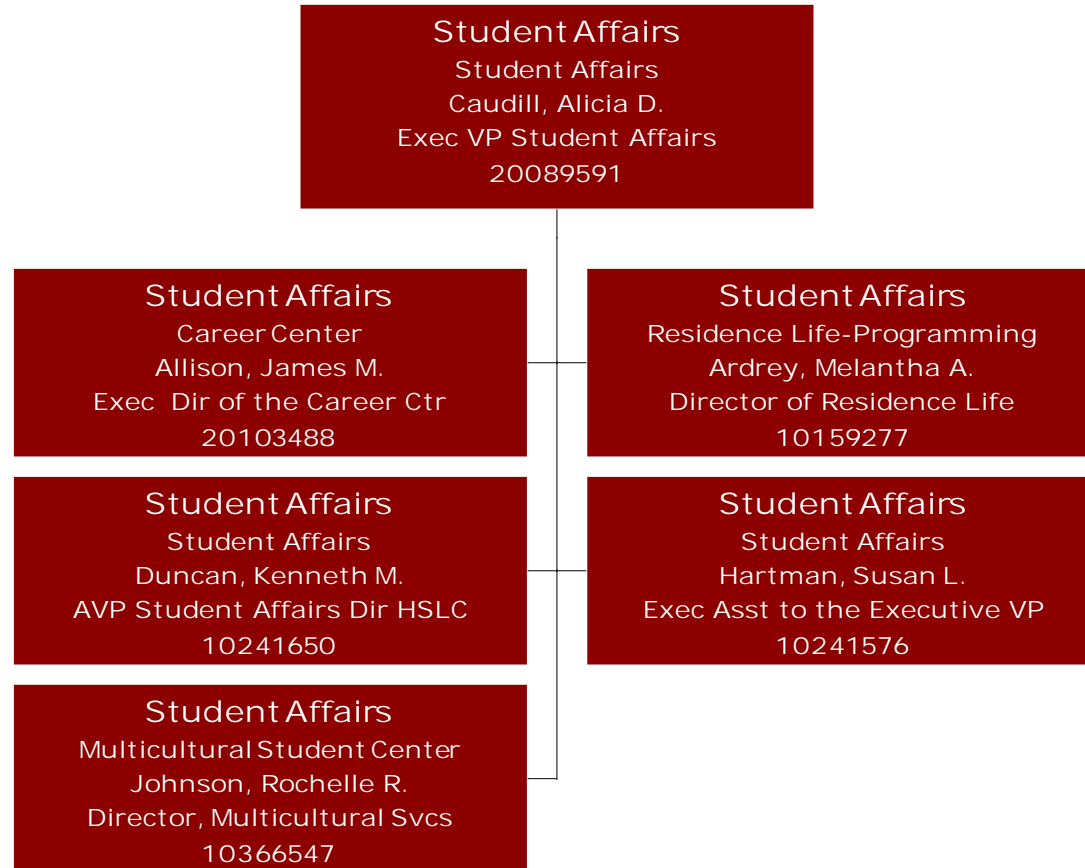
Student Affairs
Student Affairs
Caudill, Alicia D.
Exec VP Student Affairs
20089591

Student Affairs
Career Center
Allison, James M.
Exec Dir of the Career Ctr
20103488

Student Affairs
Residence Life-Programming
Ardrey, Melantha A.
Director of Residence Life
10159277

Student Affairs
Student Affairs
Duncan, Kenneth M.
AVP Student Affairs Dir HSLC
10241650

Student Affairs
Student Affairs
Hartman, Susan L.
Exec Asst to the Executive VP
10241576

Student Affairs
Multicultural Student Center
Johnson, Rochelle R.
Director, Multicultural Svcs
10366547